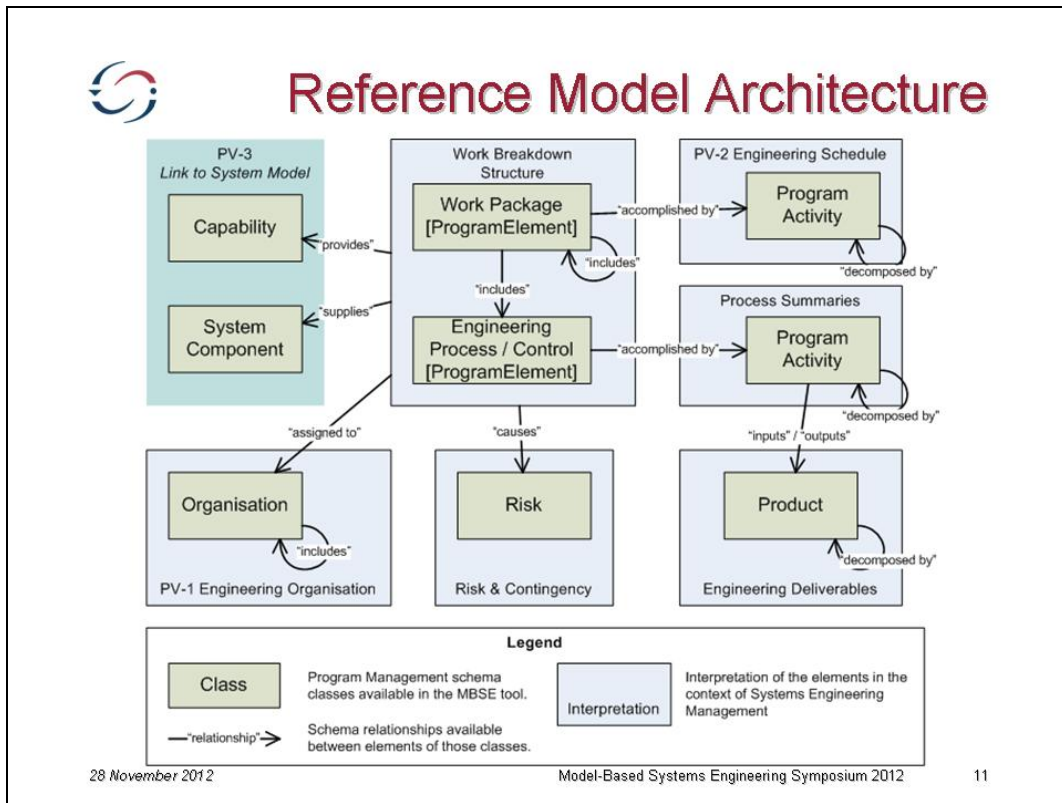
Reference Model Architecture

PV-3
Link to System Model

Capability

System Component

"provides"

"supplies"

Work Breakdown Structure

Work Package [ProgramElement]

"includes"

"includes"

Engineering Process / Control [ProgramElement]

"accomplished by"

"accomplished by"

PV-2 Engineering Schedule

Program Activity

"decomposed by"

Process Summaries

Program Activity

"decomposed by"

"assigned to"

"causes"

"inputs" / "outputs"

Organisation

"includes"

PV-1 Engineering Organisation

Risk

Risk & Contingency

Product

"decomposed by"

Engineering Deliverables

Legend

Class

Program Management schema classes available in the MBSE tool.

"relationship"

Schema relationships available between elements of those classes.

Interpretation

Interpretation of the elements in the context of Systems Engineering Management

28 November 2012

Model-Based Systems Engineering Symposium 2012

11